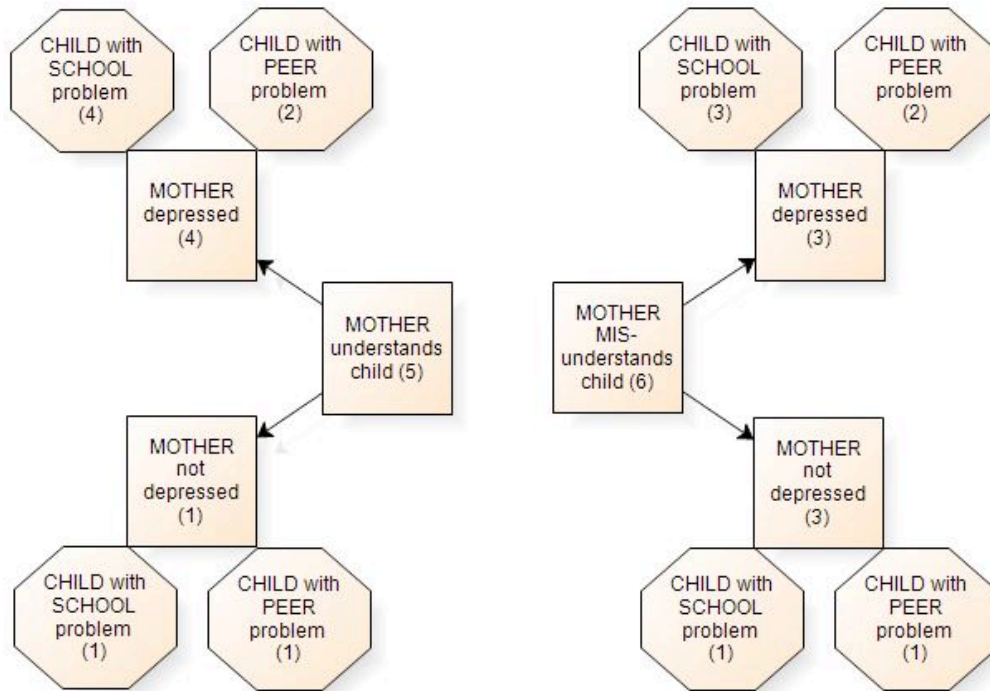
CHILD with SCHOOL problem (4)

CHILD with PEER problem (2)

MOTHER depressed (4)

MOTHER understands child (5)

MOTHER not depressed (1)

CHILD with SCHOOL problem (1)

CHILD with PEER problem (1)

CHILD with SCHOOL problem (3)

CHILD with PEER problem (2)

MOTHER depressed (3)

MOTHER MIS-understands child (6)

MOTHER not depressed (3)

CHILD with SCHOOL problem (1)

CHILD with PEER problem (1)